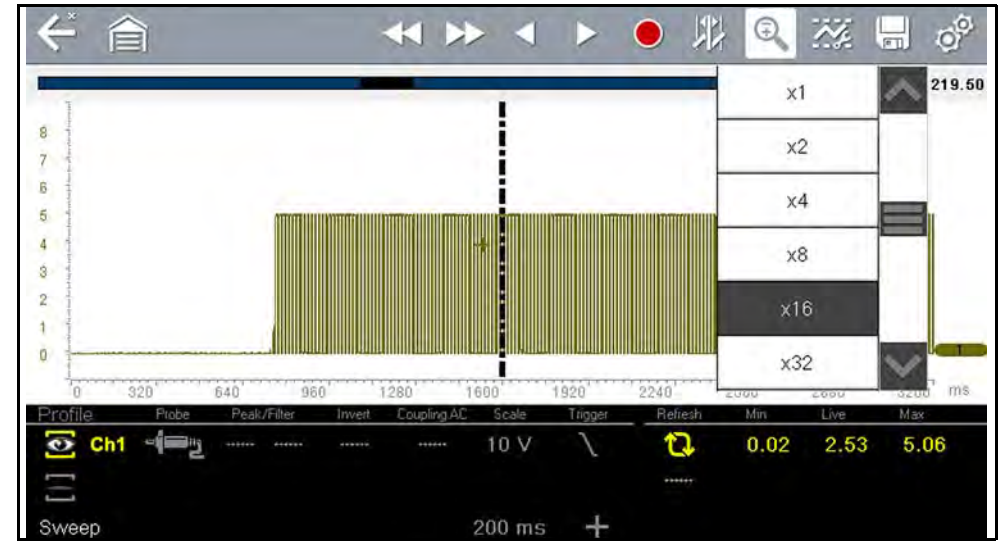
219.50

x1
x2
x4
x8
x16
x32

8
7
6
5
4
3
2
1
0

0 320 640 960 1280 1600 1920 2240 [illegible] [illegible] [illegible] ms

Profile Probe Peak/Filter Invert Coupling AC Scale Trigger Refresh Min Live Max

Ch1 ------ ------ ------ ------ 10 V 0.02 2.53 5.06

------

Sweep 200 ms